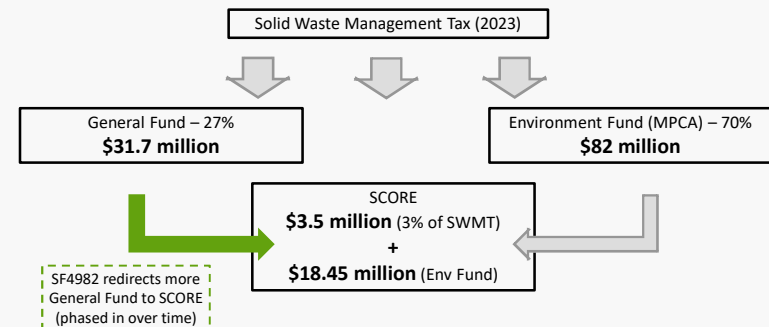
Solid Waste Management Tax (2023)

General Fund – 27%
**$31.7 million**

Environment Fund (MPCA) – 70%
**$82 million**

SCORE
**$3.5 million** (3% of SWMT)
**+**
**$18.45 million** (Env Fund)

SF4982 redirects more General Fund to SCORE (phased in over time)